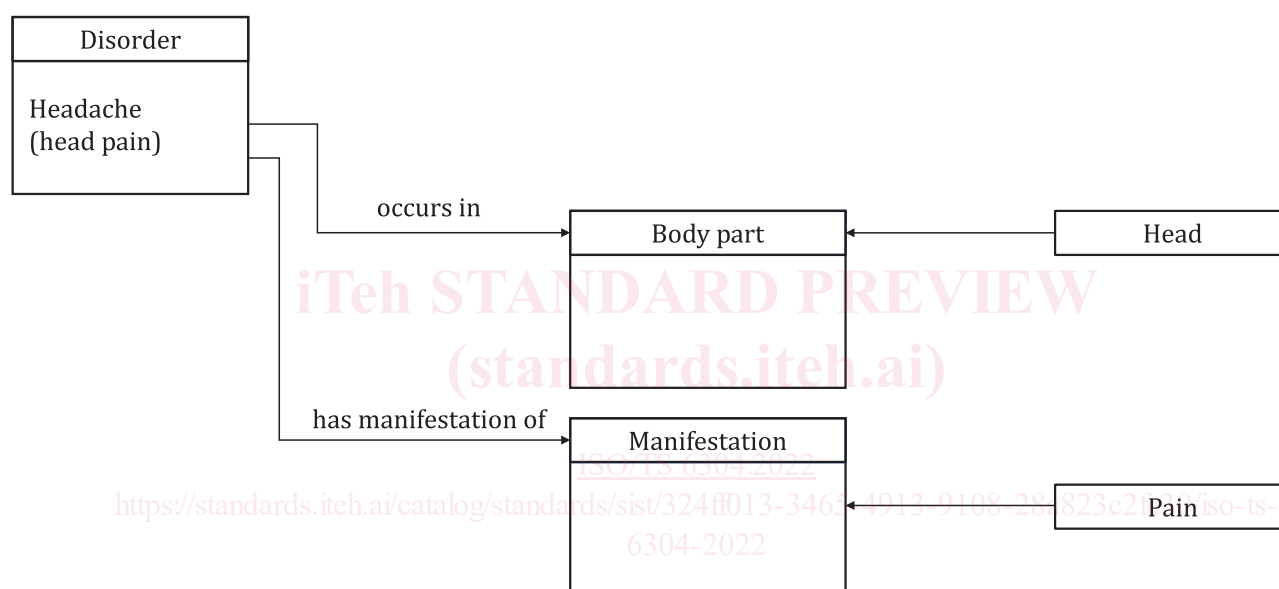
Disorder

Headache (head pain)

occurs in

Body part

Head

iTeh STANDARD PREVIEW
(standards.iteh.ai)

has manifestation of

Manifestation

ISO/TS 6304:2022

https://standards.iteh.ai/catalog/standards/sist/324ff013-3465-4913-9108-28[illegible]823c2f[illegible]/iso-ts-6304-2022

Pain